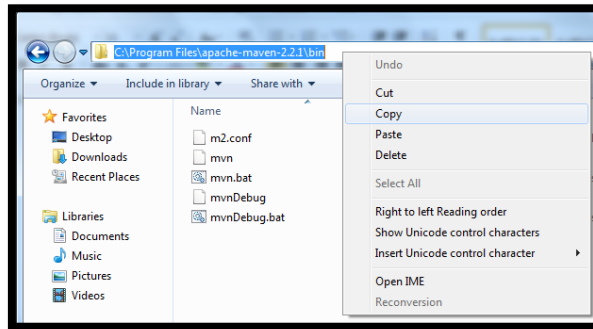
C:\Program Files\apache-maven-2.2.1\bin

Organize ▾ Include in library ▾ Share with ▾

Favorites
Desktop
Downloads
Recent Places

Libraries
Documents
Music
Pictures
Videos

Name
m2.conf
mvn
mvn.bat
mvnDebug
mvnDebug.bat

Undo
Cut
Copy
Paste
Delete
Select All
Right to left Reading order
Show Unicode control characters
Insert Unicode control character
Open IME
Reconversion